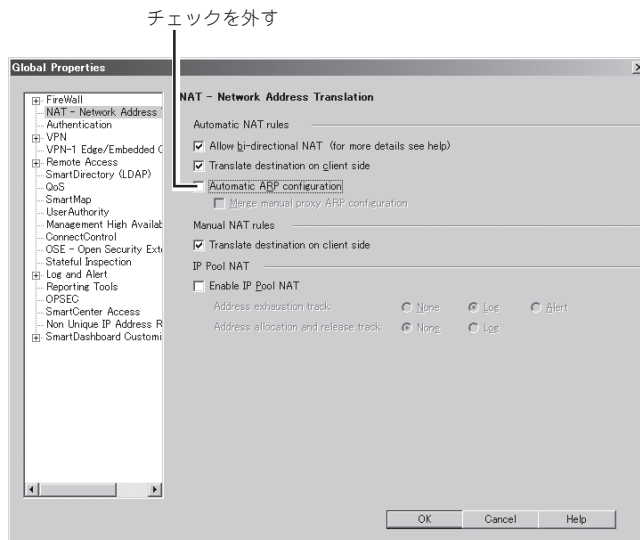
チェックを外す

Global Properties

FireWall
NAT - Network Address
Authentication
VPN
VPN-1 Edge/Embedded C
Remote Access
SmartDirectory (LDAP)
QoS
SmartMap
UserAuthority
Management High Availab
ConnectControl
OSE - Open Security Ext
Stateful Inspection
Log and Alert
Reporting Tools
OPSEC
SmartCenter Access
Non Unique IP Address R
SmartDashboard Customi

NAT - Network Address Translation

Automatic NAT rules
☑ Allow bi-directional NAT (for more details see help)
☑ Translate destination on client side
☐ Automatic ARP configuration
☐ Merge manual proxy ARP configuration

Manual NAT rules
☑ Translate destination on client side

IP Pool NAT
☐ Enable IP Pool NAT
Address exhaustion track: None Log Alert
Address allocation and release track: None Log

OK Cancel Help